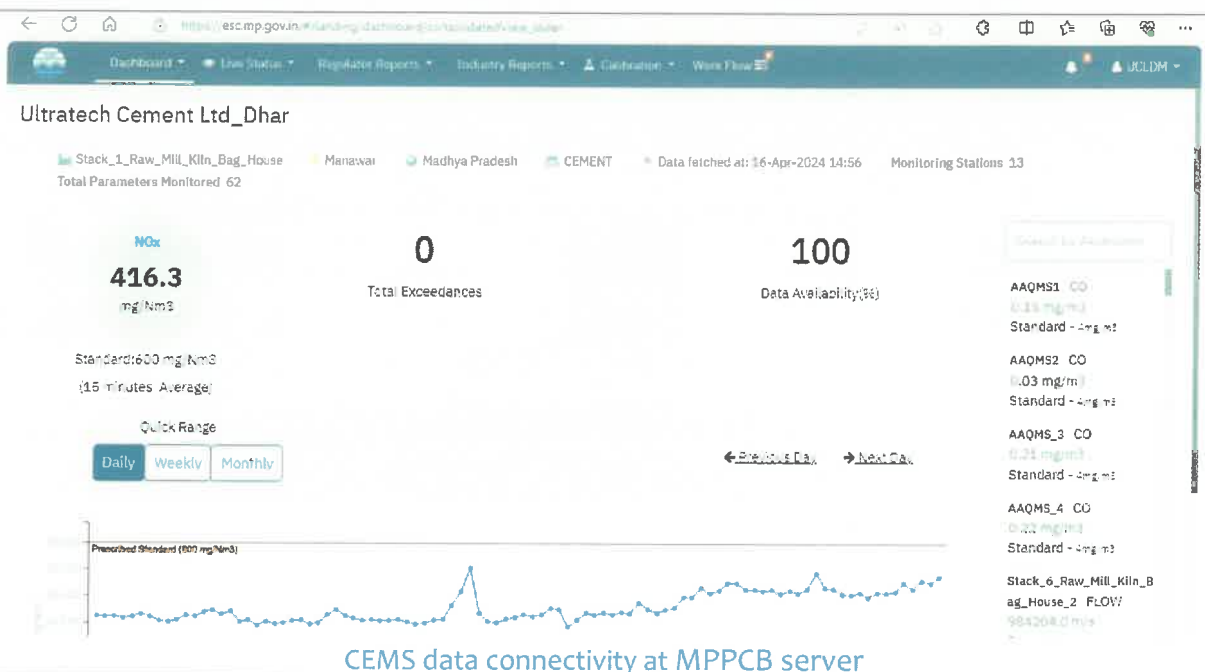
https://esc.mp.gov.in/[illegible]

Dashboard ▾ Live Status ▾ Regulator Reports ▾ Industry Reports ▾ Calibration ▾ Work Flow

UCLDM ▾

Ultratech Cement Ltd_Dhar

Stack_1_Raw_Mill_Kiln_Bag_House Manawar Madhya Pradesh CEMENT Data fetched at: 16-Apr-2024 14:56 Monitoring Stations 13
Total Parameters Monitored 62

NOx
416.3
mg/Nm3

Standard:600 mg/Nm3
(15 minutes Average)

0
Total Exceedances

100
Data Availability(%)

Search by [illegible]

AAQMS1 CO
0.15 mg/m3
Standard - 4mg/m3

AAQMS2 CO
0.03 mg/m3
Standard - 4mg/m3

AAQMS_3 CO
0.31 mg/m3
Standard - 4mg/m3

AAQMS_4 CO
0.22 mg/m3
Standard - 4mg/m3

Stack_6_Raw_Mill_Kiln_Bag_House_2 FLOW
984204.0 m3/s

Quick Range
Daily Weekly Monthly

←Previous Day →Next Day

Prescribed Standard (600 mg/Nm3)

CEMS data connectivity at MPPCB server